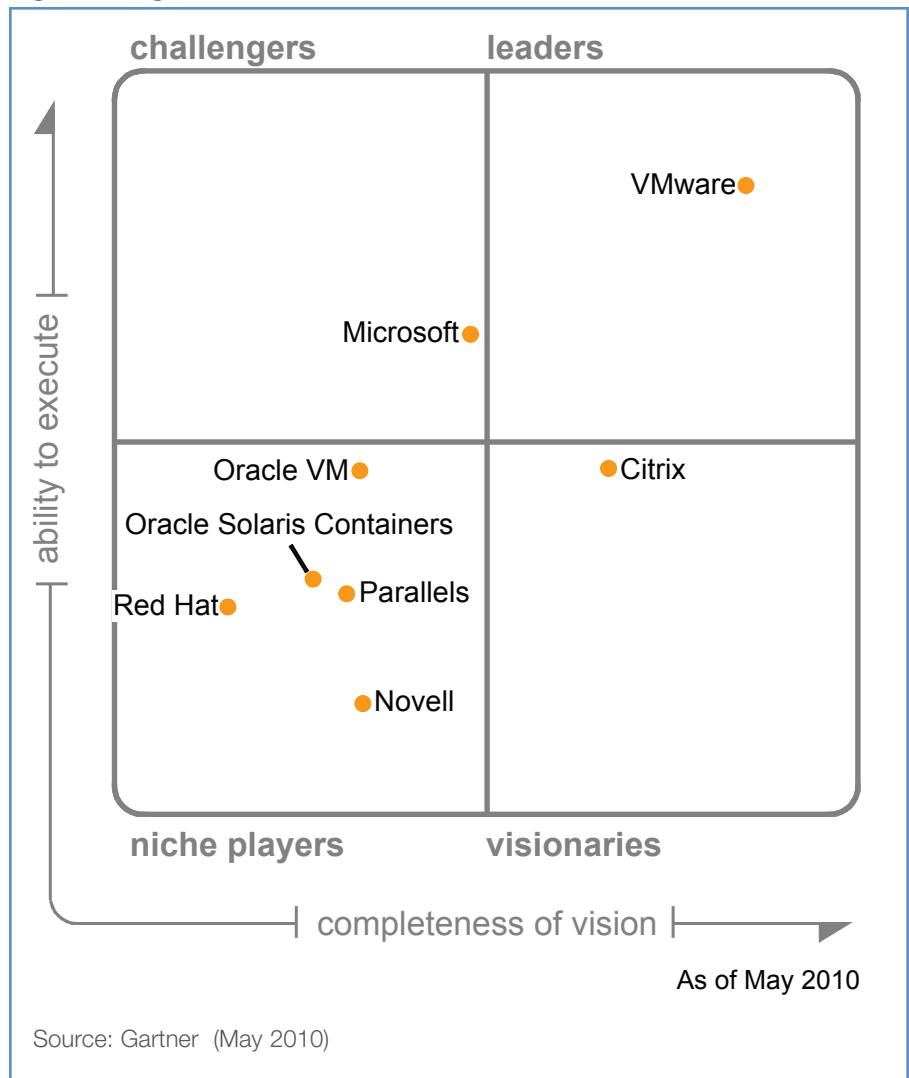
challengers

leaders

ability to execute

VMware

Microsoft

Oracle VM

Citrix

Oracle Solaris Containers

Red Hat

Parallels

Novell

niche players

visionaries

completeness of vision

As of May 2010

Source: Gartner (May 2010)